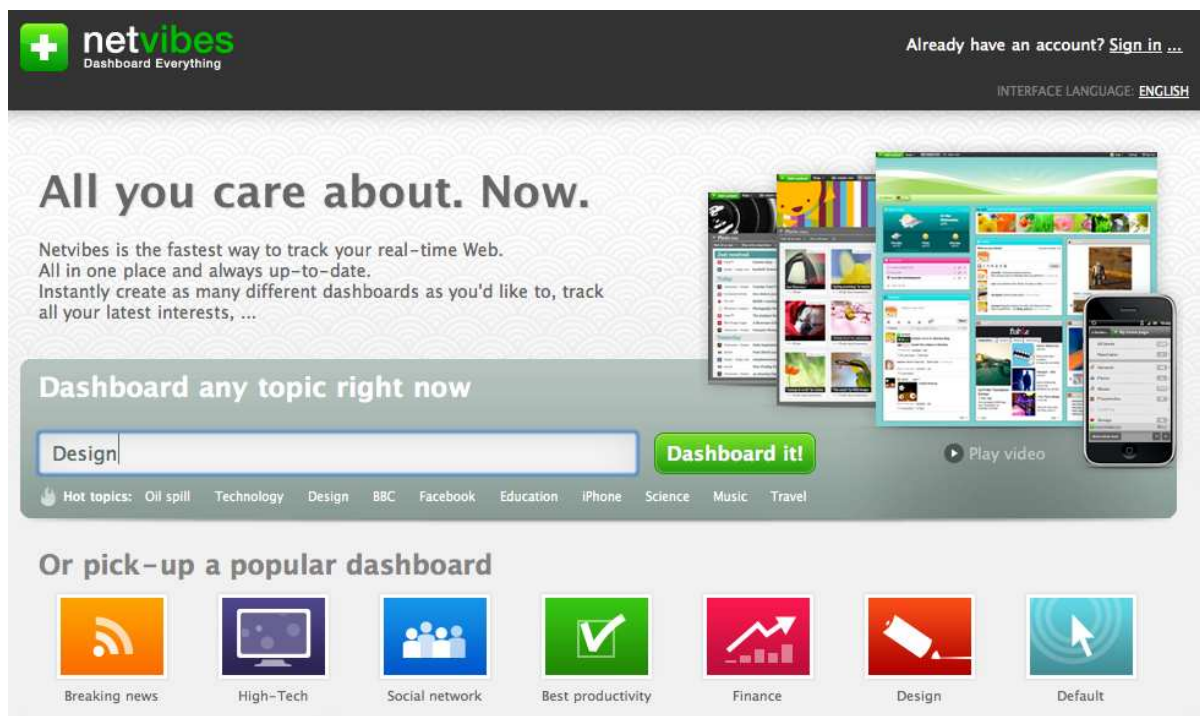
netvibes
Dashboard Everything

Already have an account? Sign in ...

INTERFACE LANGUAGE: ENGLISH

All you care about. Now.

Netvibes is the fastest way to track your real-time Web. All in one place and always up-to-date. Instantly create as many different dashboards as you'd like to, track all your latest interests, ...

Dashboard any topic right now

Design

Dashboard it!

Play video

Hot topics: Oil spill Technology Design BBC Facebook Education iPhone Science Music Travel

Or pick-up a popular dashboard

Breaking news

High-Tech

Social network

Best productivity

Finance

Design

Default